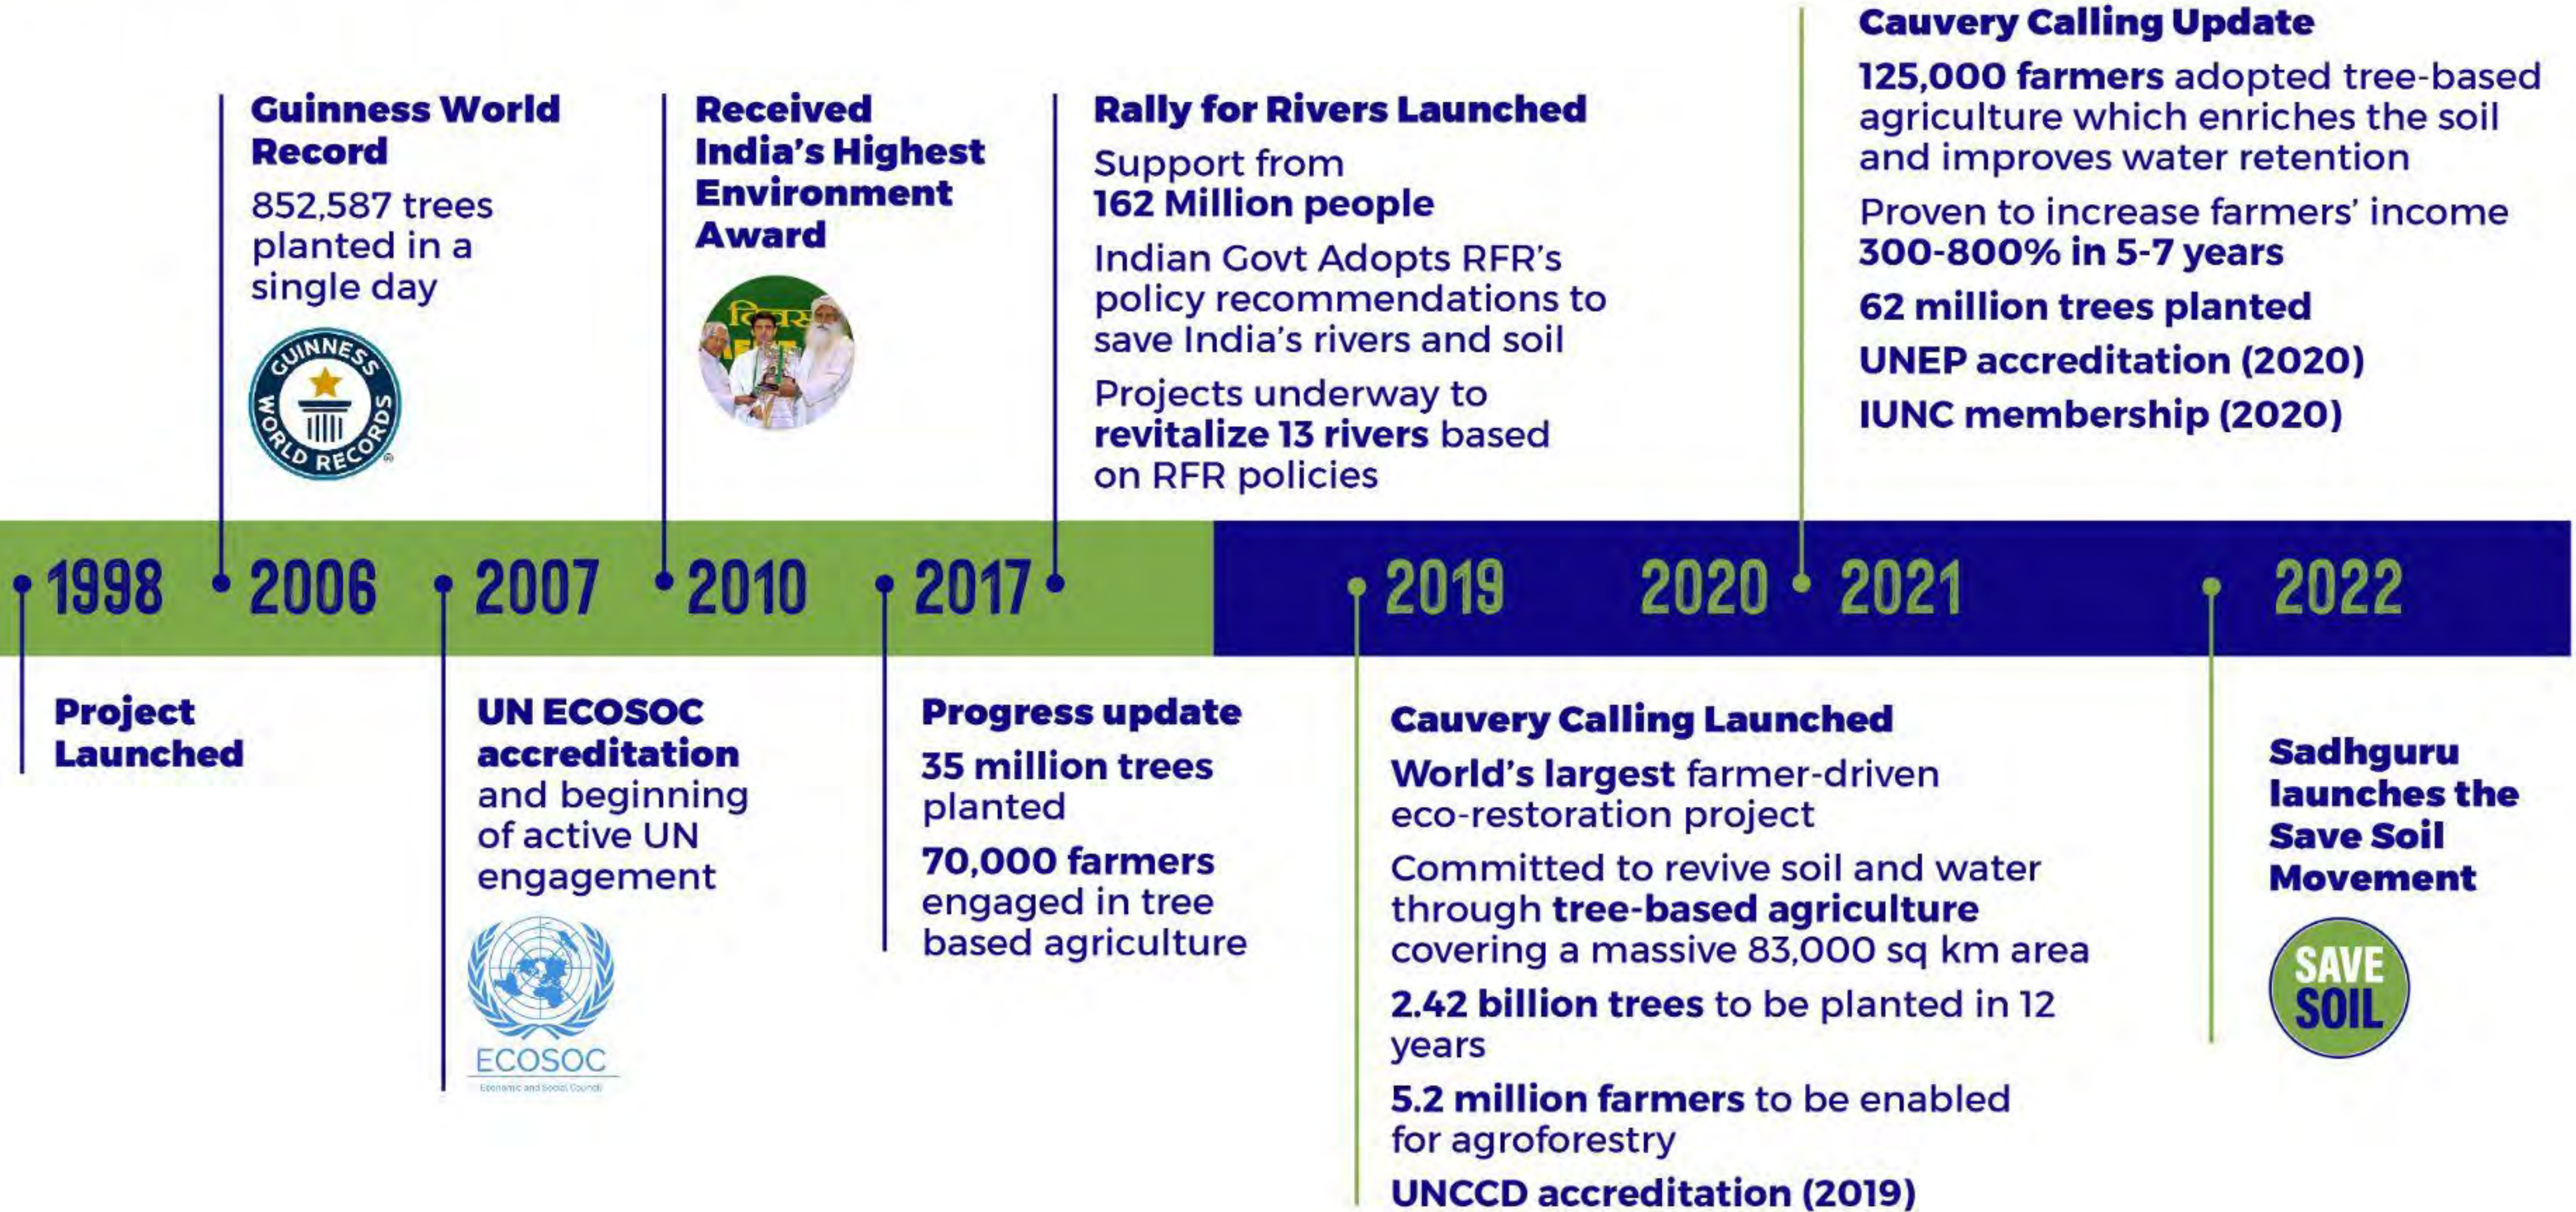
Guinness World Record

852,587 trees planted in a single day

GUINNESS WORLD RECORDS

Received India's Highest Environment Award

Rally for Rivers Launched

Support from 162 Million people

Indian Govt Adopts RFR's policy recommendations to save India's rivers and soil

Projects underway to revitalize 13 rivers based on RFR policies

Cauvery Calling Update

125,000 farmers adopted tree-based agriculture which enriches the soil and improves water retention

Proven to increase farmers' income 300-800% in 5-7 years

62 million trees planted

UNEP accreditation (2020)

IUNC membership (2020)

1998 2006 2007 2010 2017 2019 2020 2021 2022

Project Launched

UN ECOSOC accreditation and beginning of active UN engagement

ECOSOC
Economic and Social Council

Progress update

35 million trees planted

70,000 farmers engaged in tree based agriculture

Cauvery Calling Launched

World's largest farmer-driven eco-restoration project

Committed to revive soil and water through tree-based agriculture covering a massive 83,000 sq km area

2.42 billion trees to be planted in 12 years

5.2 million farmers to be enabled for agroforestry

UNCCD accreditation (2019)

Sadhguru launches the Save Soil Movement

SAVE SOIL